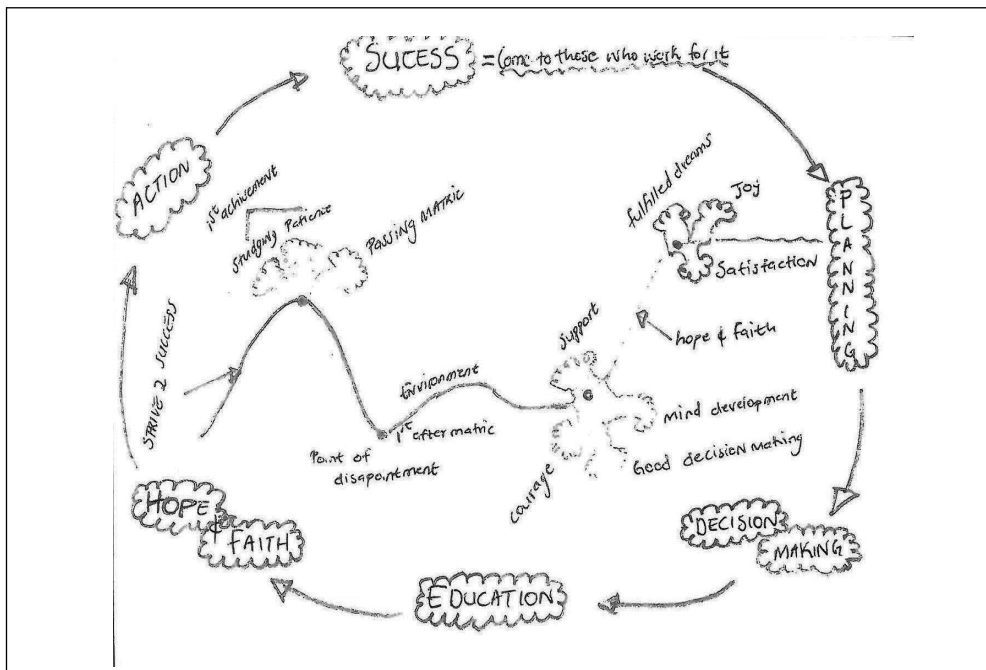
SUCESS = Come to those who work for it

PLANNING

DECISION MAKING

EDUCATION

HOPE & FAITH

STRIVE 2 SUCCESS

ACTION

$1^{st}$ achievement

studying Patience

Passing MATRIC

fulfilled dreams

Joy

Satisfaction

hope & faith

Support

Environment

$1^{st}$ after matric

Point of disappointment

mind development

Good decision making

courage